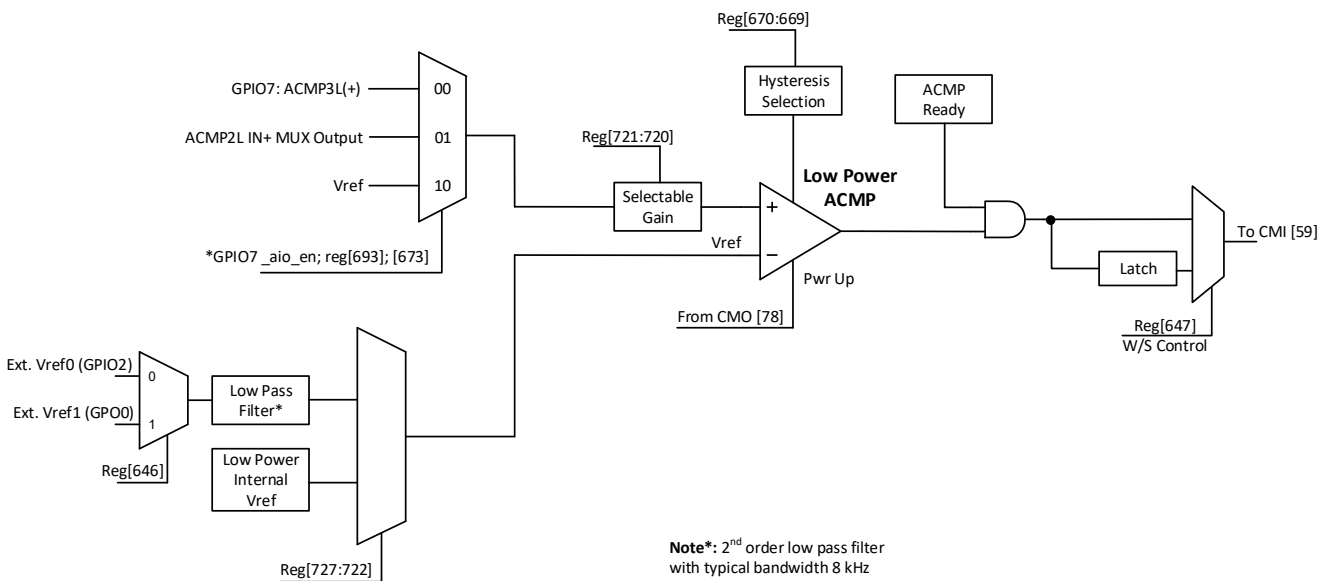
Reg[670:669]

Hysteresis Selection

ACMP Ready

GPIO7: ACMP3L(+)
00

ACMP2L IN+ MUX Output
01

Vref
10

*GPIO7 _aio_en; reg[693]; [673]

Reg[721:720]

Selectable Gain

Low Power ACMP

+

−

Vref

Pwr Up

From CMO [78]

Latch

To CMI [59]

Reg[647]
W/S Control

Ext. Vref0 (GPIO2)
0

Ext. Vref1 (GPO0)
1

Reg[646]

Low Pass Filter*

Low Power Internal Vref

Reg[727:722]

**Note*:** 2$^{nd}$ order low pass filter with typical bandwidth 8 kHz